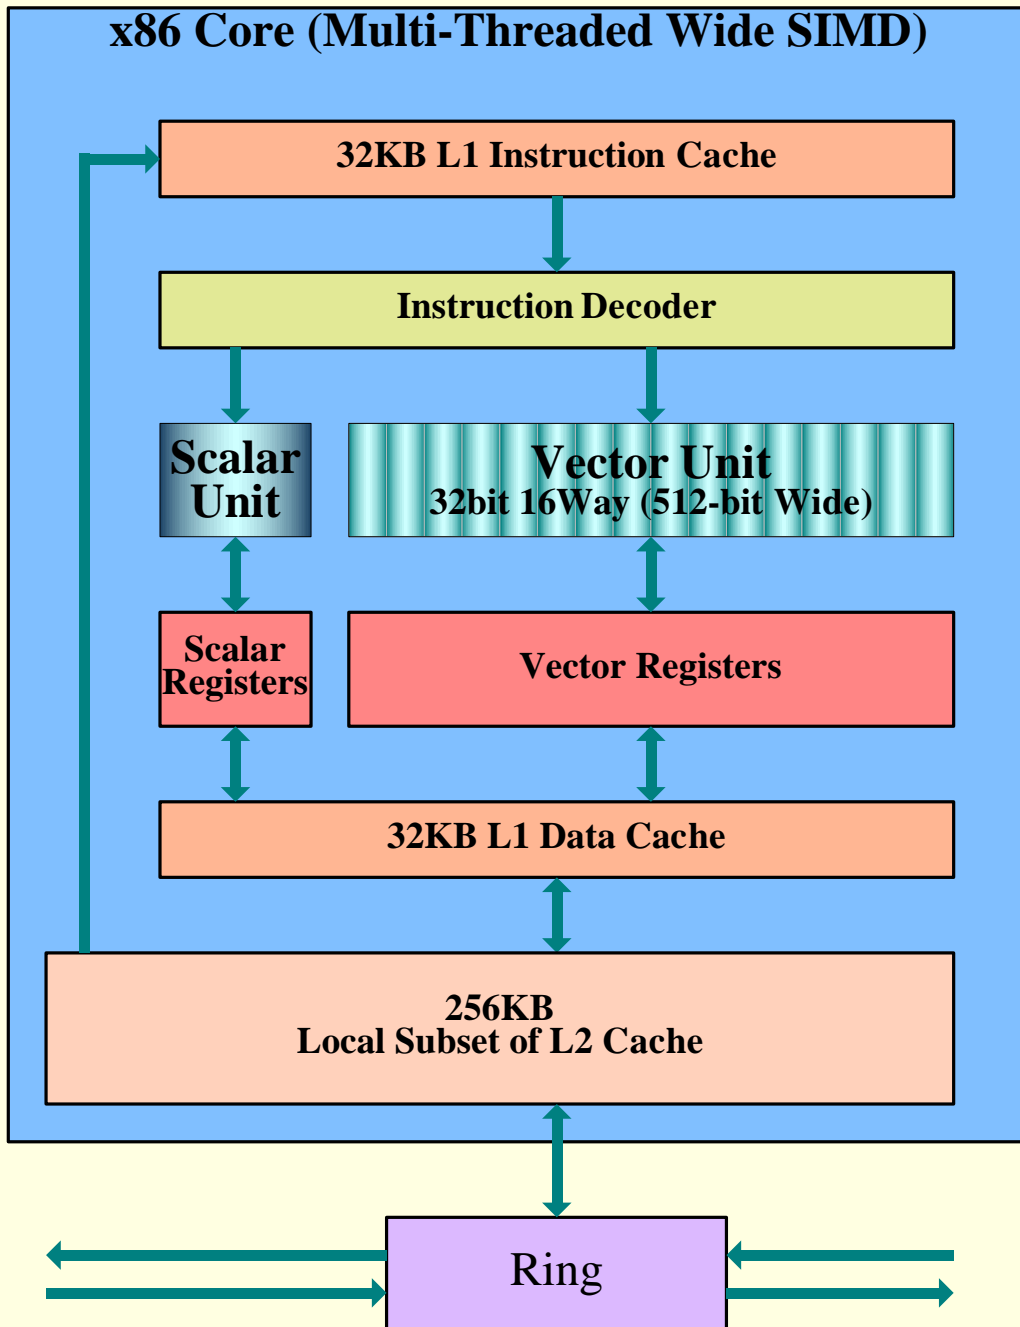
x86 Core (Multi-Threaded Wide SIMD)

32KB L1 Instruction Cache

Instruction Decoder

Scalar Unit

Vector Unit
32bit 16Way (512-bit Wide)

Scalar Registers

Vector Registers

32KB L1 Data Cache

256KB
Local Subset of L2 Cache

Ring